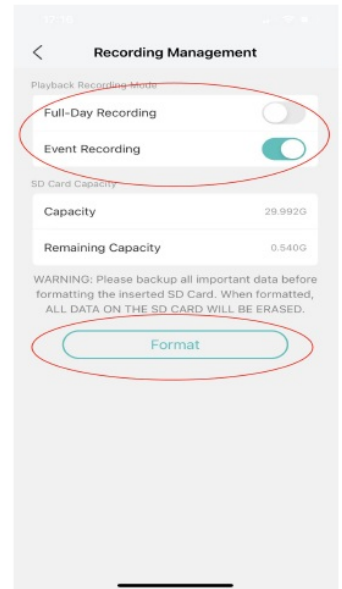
Recording Management

Playback Recording Mode

Full-Day Recording

Event Recording

SD Card Capacity

Capacity 29.992G

Remaining Capacity 0.540G

WARNING: Please backup all important data before formatting the inserted SD Card. When formatted, ALL DATA ON THE SD CARD WILL BE ERASED.

Format